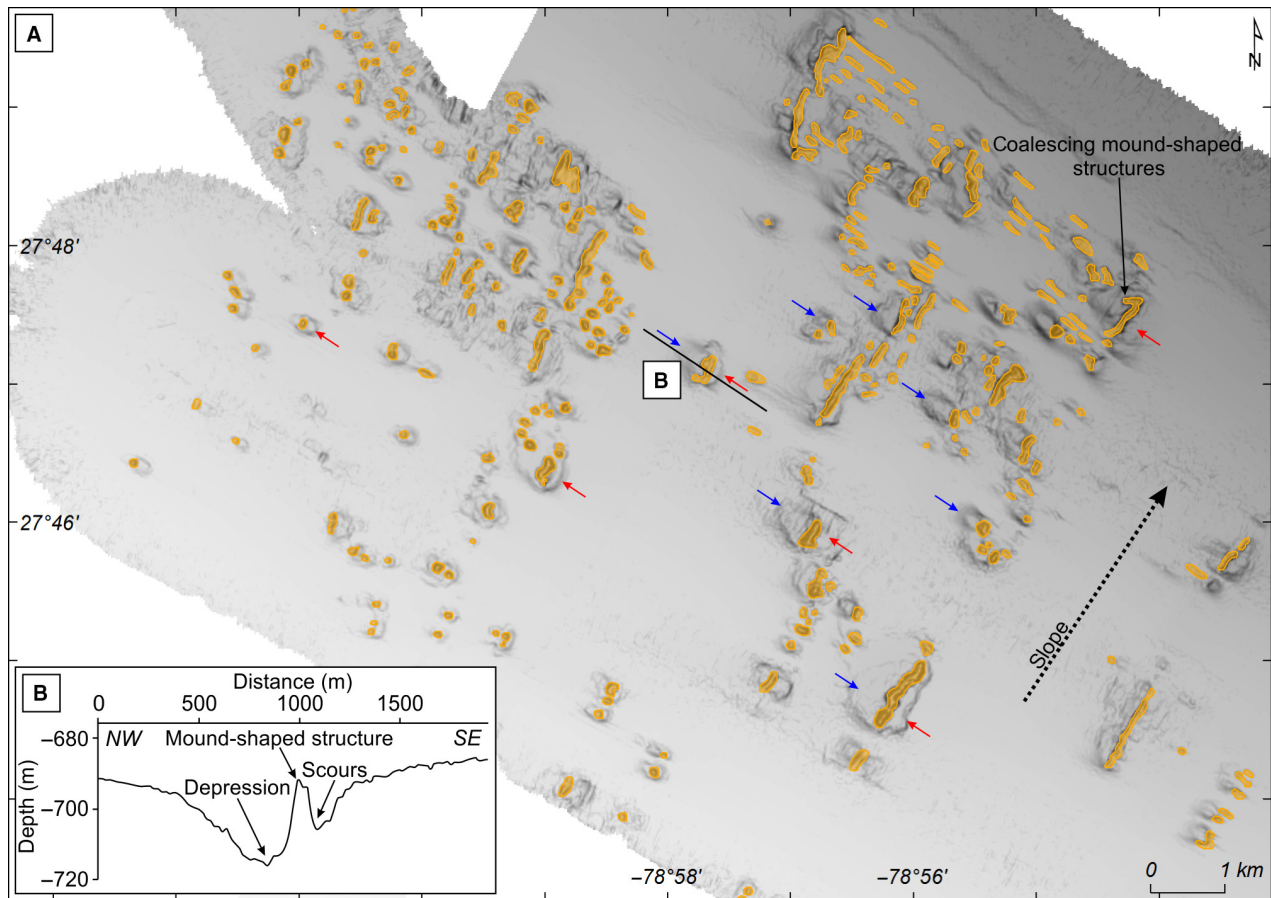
A

N

Coalescing mound-shaped structures

27°48′

B

27°46′

Slope

B

Distance (m)

0 500 1000 1500

−680

NW Mound-shaped structure SE

Scours

Depression

Depth (m)

−700

−720

−78°58′

−78°56′

0 1 km